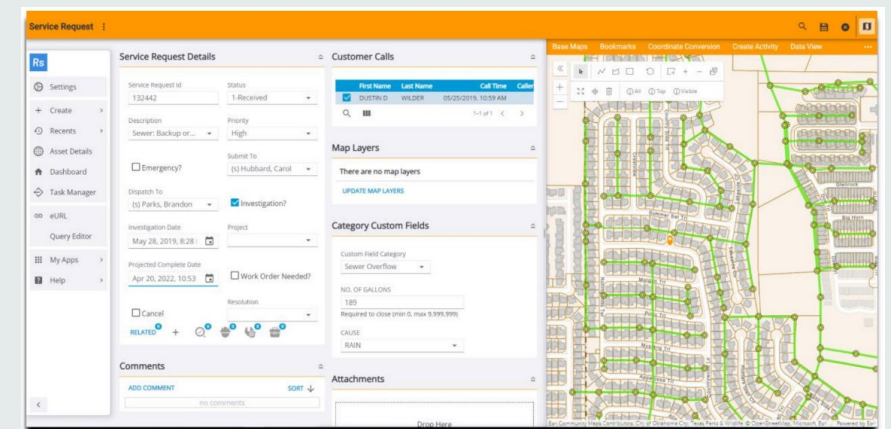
Service Request ⋮

Rs

Settings
+ Create
Recents
Asset Details
Dashboard
Task Manager
eURL
Query Editor
My Apps
Help

Service Request Details

Service Request Id
132442

Status
1-Received

Description
Sewer: Backup or...

Priority
High

Emergency?

Submit To
(s) Hubbard, Carol

Dispatch To
(s) Parks, Brandon

Investigation?

Investigation Date
May 28, 2019, 8:28

Project

Projected Complete Date
Apr 20, 2022, 10:53

Work Order Needed?

Resolution

Cancel

RELATED 0 + 0 0 0 0

Comments

ADD COMMENT
SORT
no comments

Customer Calls

| | First Name | Last Name | Call Time | Caller |
|---|---|---|---|---|
| ✓ | DUSTIN D | WILDER | 05/25/2019, 10:59 AM | |

1–1 of 1

Map Layers

There are no map layers

UPDATE MAP LAYERS

Category Custom Fields

Custom Field Category
Sewer Overflow

NO. OF GALLONS
189
Required to close (min 0, max 9,999,999)

CAUSE
RAIN

Attachments

Drop Here

Base Maps Bookmarks Coordinate Conversion Create Activity Data View ...

All Top Visible

Esri Community Maps Contributors, City of Oklahoma City, Texas Parks & Wildlife, © OpenStreetMap, Microsoft, Esri ... Powered by Esri